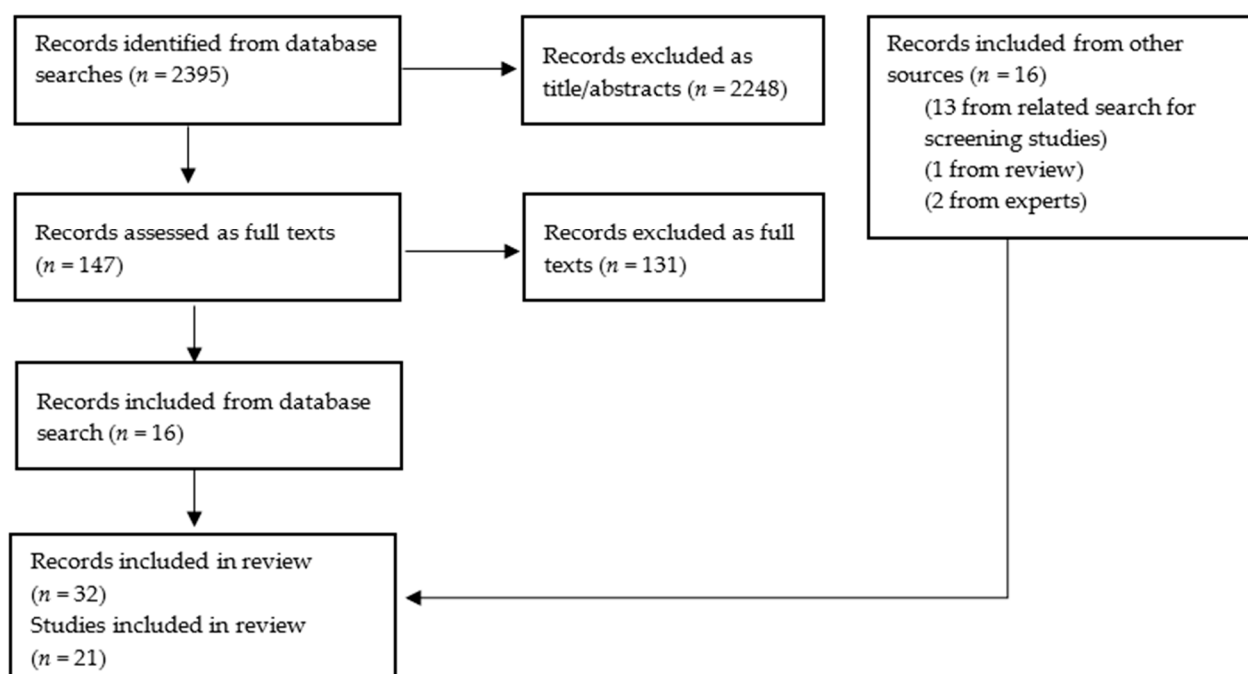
Records identified from database searches ($n = 2395$)

Records excluded as title/abstracts ($n = 2248$)

Records included from other sources ($n = 16$)
(13 from related search for screening studies)
(1 from review)
(2 from experts)

Records assessed as full texts ($n = 147$)

Records excluded as full texts ($n = 131$)

Records included from database search ($n = 16$)

Records included in review ($n = 32$)
Studies included in review ($n = 21$)